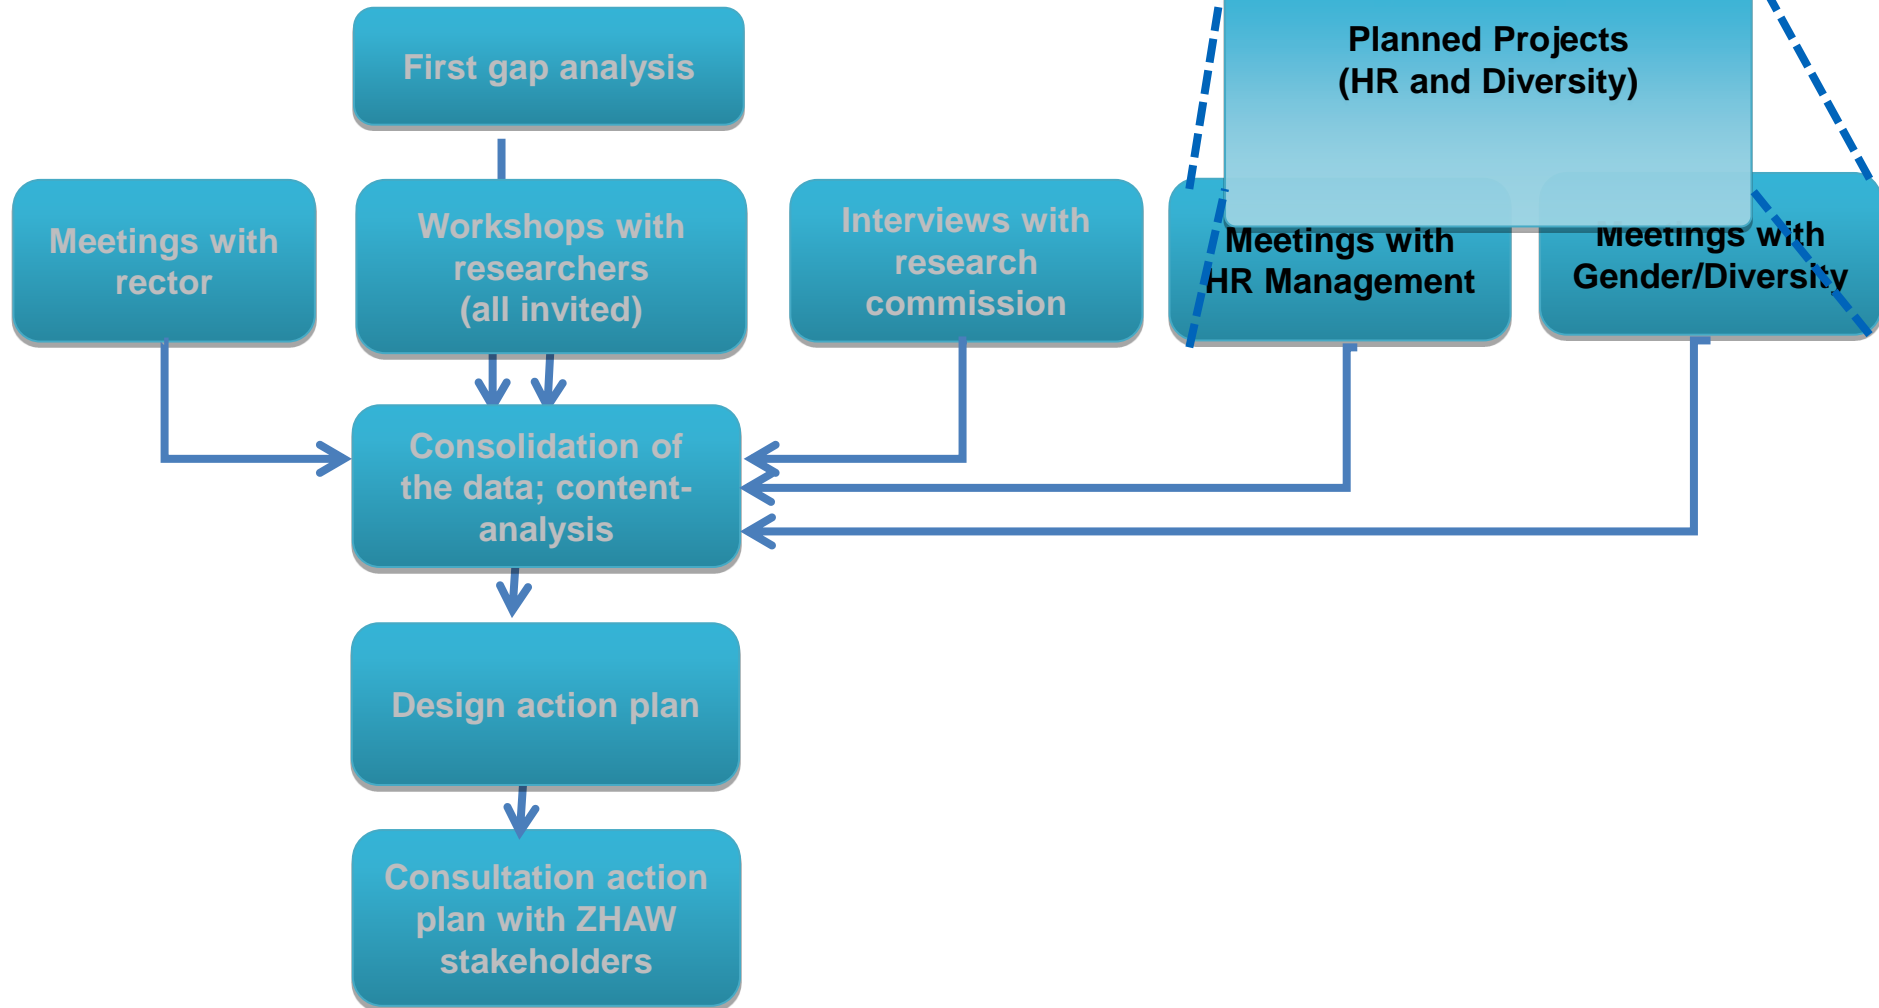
First gap analysis

Planned Projects
(HR and Diversity)

Meetings with rector

Workshops with researchers (all invited)

Interviews with research commission

Meetings with HR Management

Meetings with Gender/Diversity

Consolidation of the data; content-analysis

Design action plan

Consultation action plan with ZHAW stakeholders